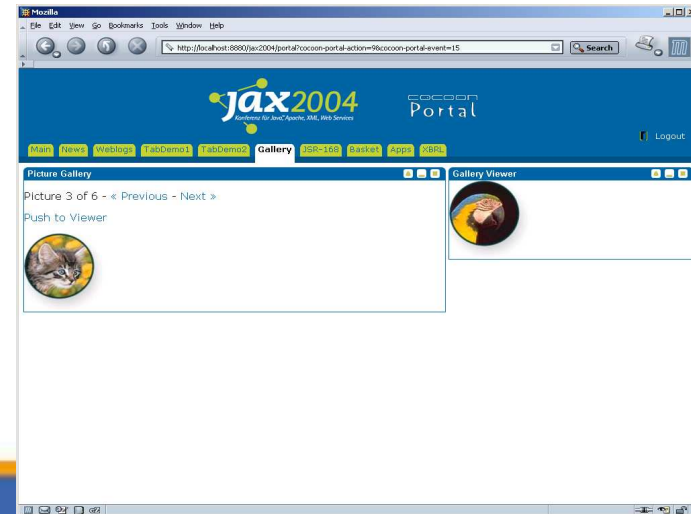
Mozilla

File Edit View Go Bookmarks Tools Window Help

http://localhost:8880/jax2004/portal?cocoon-portal-action=9&cocoon-portal-event=15

Search

jax2004

Konferenz für Java™, Apache, XML, Web Services

cocoon Portal

Logout

Main News Weblogs TabDemo1 TabDemo2 Gallery JSR-168 Basket Apps XBRL

Picture Gallery

Picture 3 of 6 - « Previous - Next »

Push to Viewer

Gallery Viewer